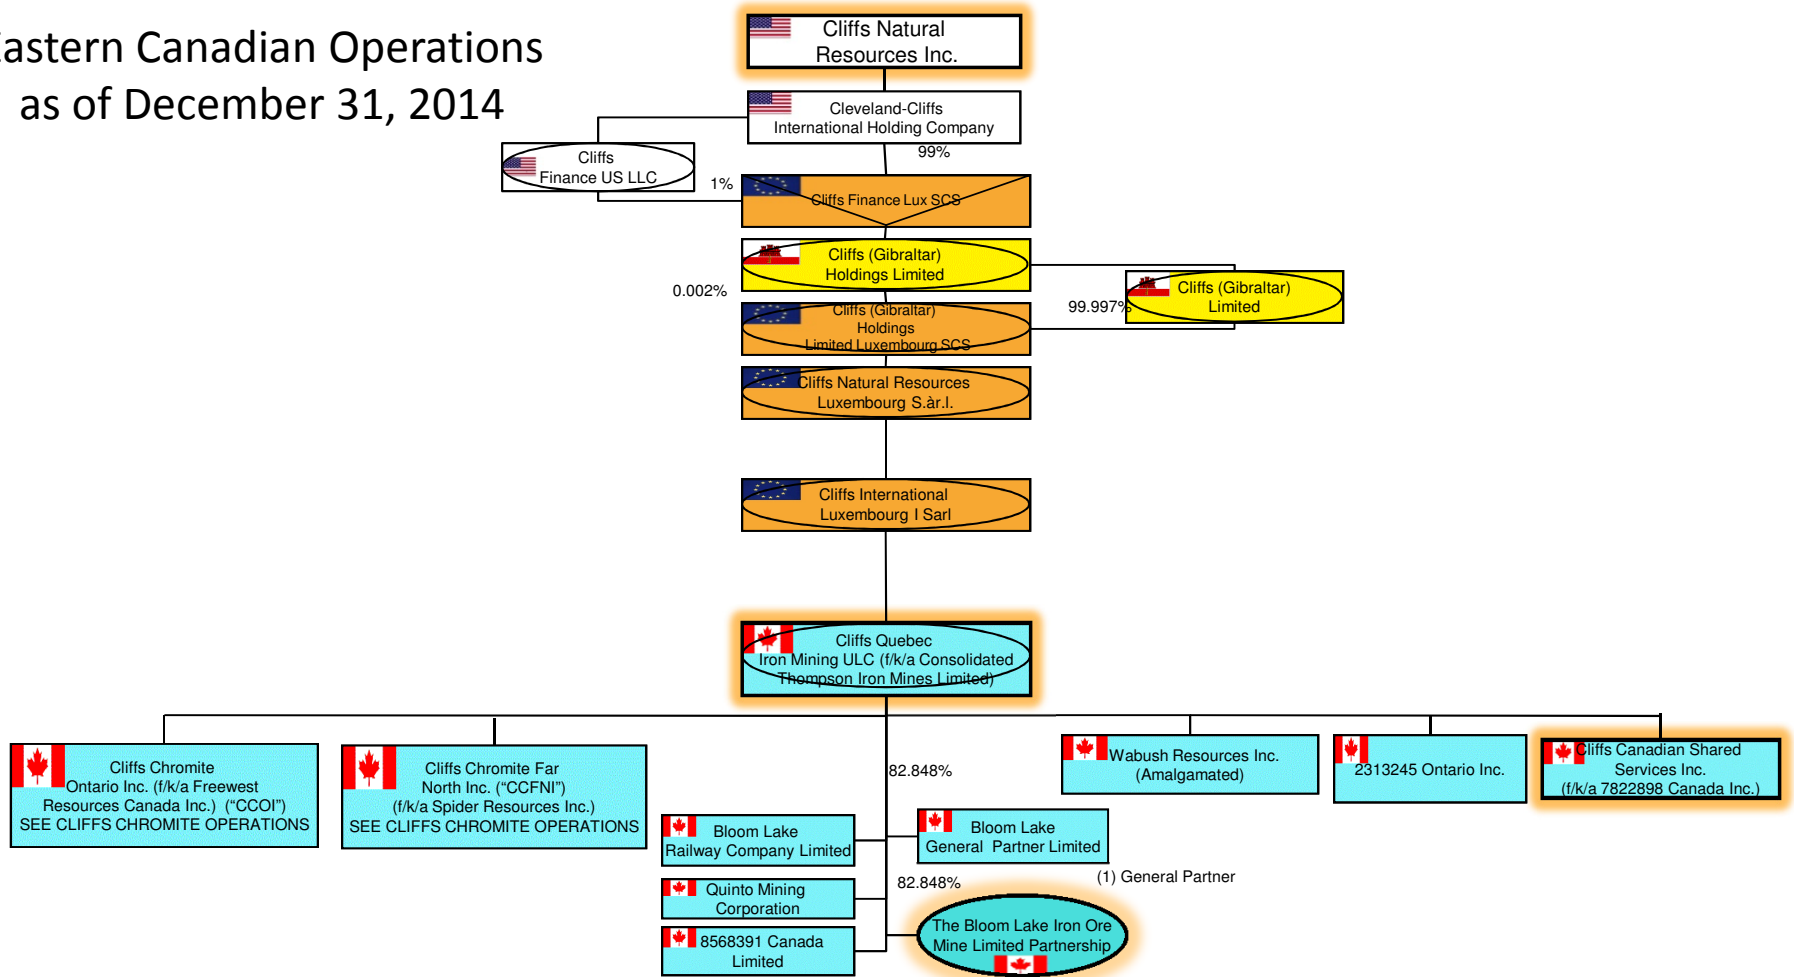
astern Canadian Operations
as of December 31, 2014

Cliffs Natural Resources Inc.

Cleveland-Cliffs International Holding Company

Cliffs Finance US LLC

99%

1%

Cliffs Finance Lux SCS

Cliffs (Gibraltar) Holdings Limited

0.002%

Cliffs (Gibraltar) Limited

99.997%

Cliffs (Gibraltar) Holdings Limited Luxembourg SCS

Cliffs Natural Resources Luxembourg S.àr.l.

Cliffs International Luxembourg I Sarl

Cliffs Quebec Iron Mining ULC (f/k/a Consolidated Thompson Iron Mines Limited)

Cliffs Chromite Ontario Inc. (f/k/a Freewest Resources Canada Inc.) (“CCOI”) SEE CLIFFS CHROMITE OPERATIONS

Cliffs Chromite Far North Inc. (“CCFNI”) (f/k/a Spider Resources Inc.) SEE CLIFFS CHROMITE OPERATIONS

82.848%

Wabush Resources Inc. (Amalgamated)

2313245 Ontario Inc.

Cliffs Canadian Shared Services Inc. (f/k/a 7822898 Canada Inc.)

Bloom Lake Railway Company Limited

Bloom Lake General Partner Limited

(1) General Partner

Quinto Mining Corporation

82.848%

8568391 Canada Limited

The Bloom Lake Iron Ore Mine Limited Partnership